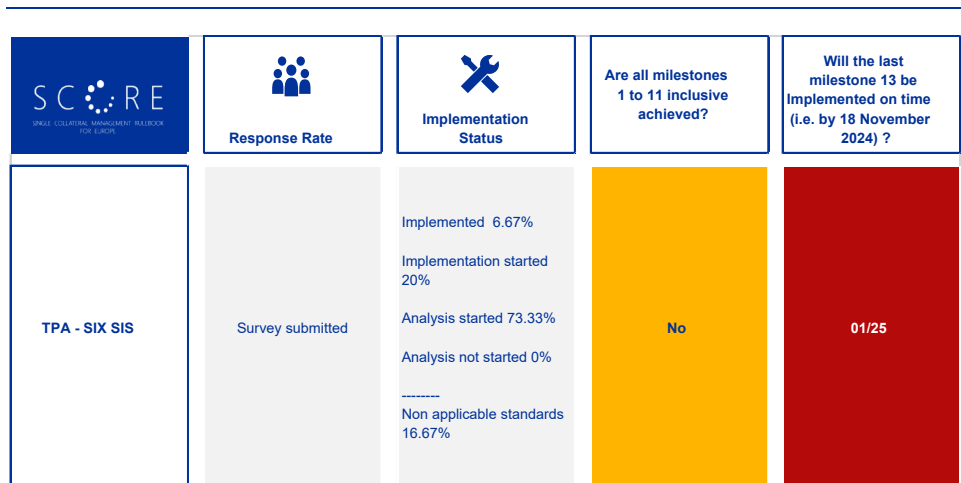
SCORE
SINGLE COLLATERAL MANAGEMENT RULEBOOK FOR EUROPE

| | Response Rate | Implementation Status | Are all milestones 1 to 11 inclusive achieved? | Will the last milestone 13 be Implemented on time (i.e. by 18 November 2024) ? |
|---|---|---|---|---|
| TPA - SIX SIS | Survey submitted | Implemented 6.67%<br><br>Implementation started 20%<br><br>Analysis started 73.33%<br><br>Analysis not started 0%<br><br>--------<br>Non applicable standards 16.67% | No | 01/25 |